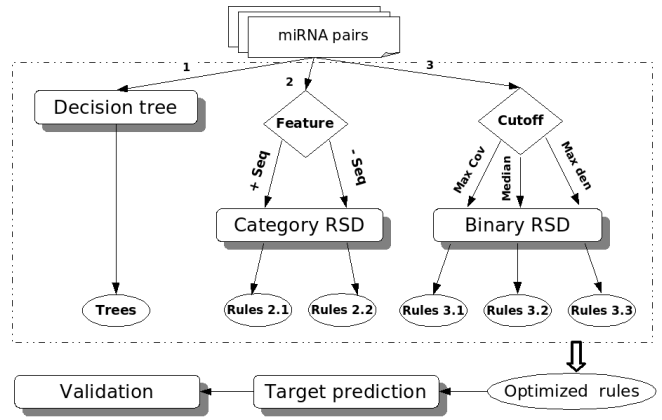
miRNA pairs

1

2

3

Decision tree

Feature

+ Seq

- Seq

Cutoff

Max Cov

Median

Max den

Category RSD

Binary RSD

Trees

Rules 2.1

Rules 2.2

Rules 3.1

Rules 3.2

Rules 3.3

Optimized rules

Target prediction

Validation